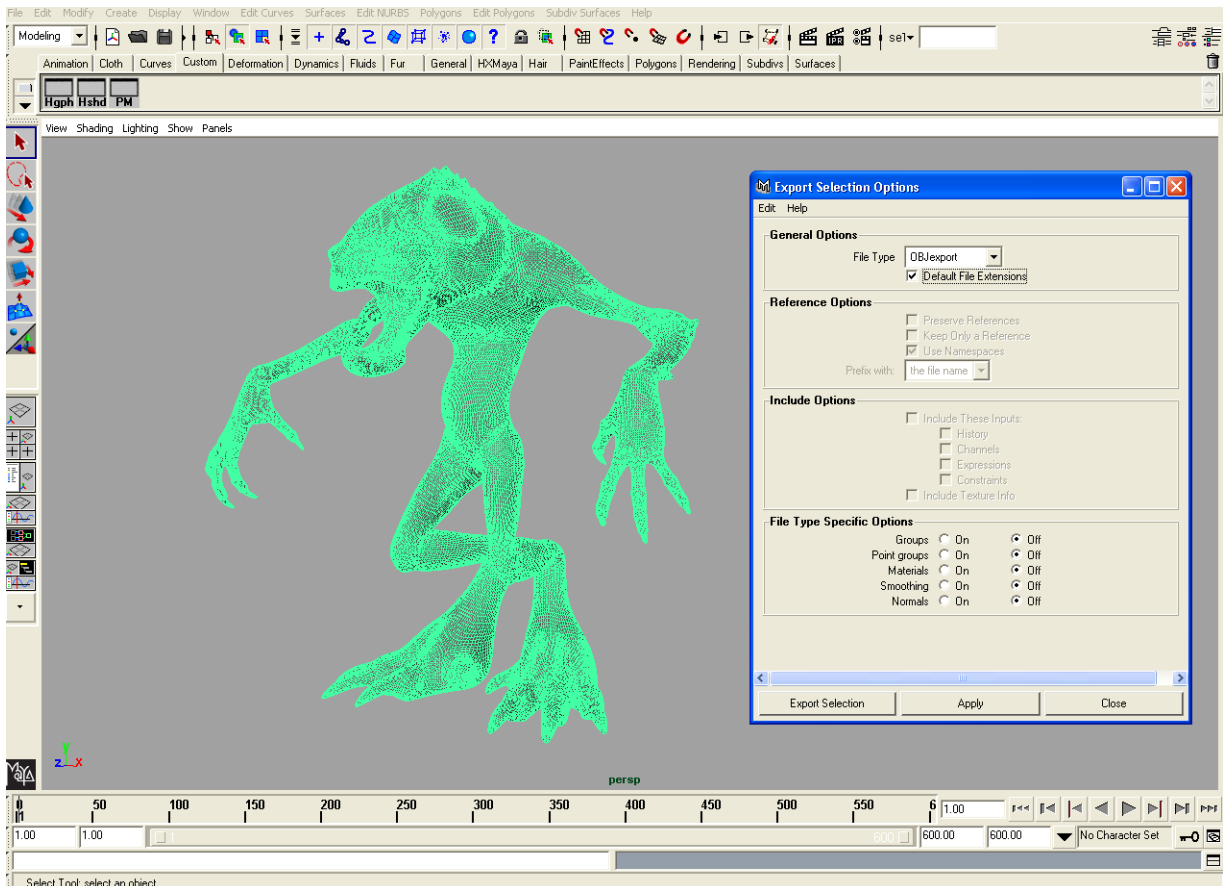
File Edit Modify Create Display Window Edit Curves Surfaces Edit NURBS Polygons Edit Polygons Subdiv Surfaces Help

Modeling

sel

Animation | Cloth | Curves | Custom | Deformation | Dynamics | Fluids | Fur | General | HXMaya | Hair | PaintEffects | Polygons | Rendering | Subdivs | Surfaces

Hgph Hshd PM

View Shading Lighting Show Panels

Export Selection Options

Edit Help

General Options

File Type OBJexport

Default File Extensions

Reference Options

Preserve References

Keep Only a Reference

Use Namespaces

Prefix with: the file name

Include Options

Include These Inputs:

History

Channels

Expressions

Constraints

Include Texture Info

File Type Specific Options

Groups On Off

Point groups On Off

Materials On Off

Smoothing On Off

Normals On Off

Export Selection Apply Close

persp

0 50 100 150 200 250 300 350 400 450 500 550 6 1.00

1.00 1.00 600 600.00 600.00 No Character Set

Select Tool: select an object